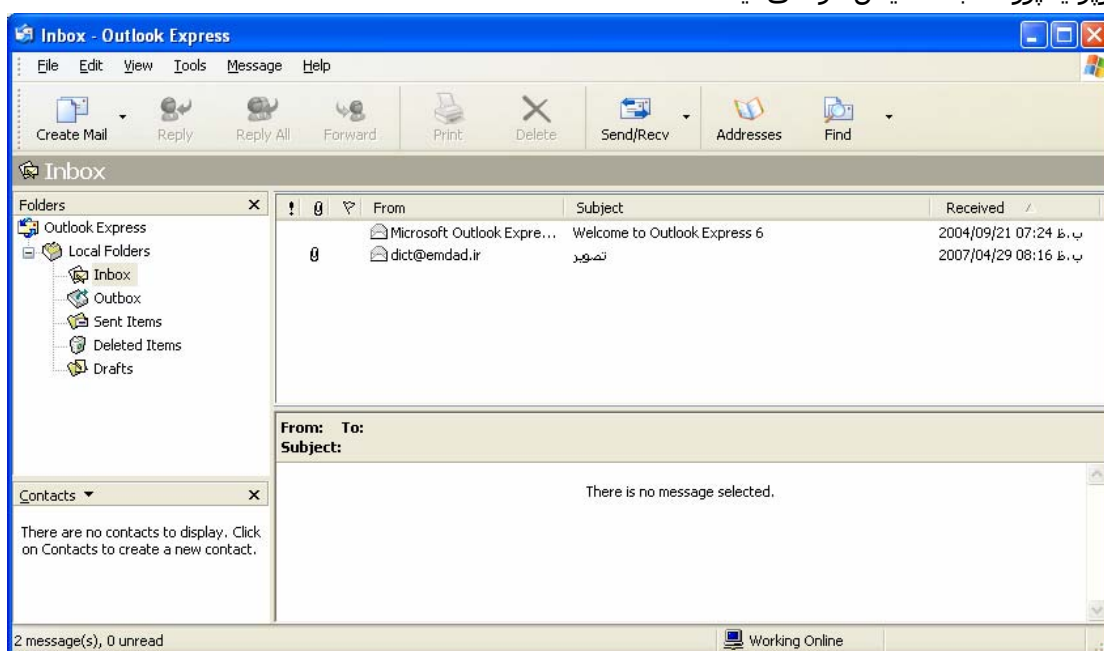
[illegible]

Inbox - Outlook Express

File Edit View Tools Message Help

Create Mail Reply Reply All Forward Print Delete Send/Recv Addresses Find

Inbox

Folders ×

Outlook Express
Local Folders
Inbox
Outbox
Sent Items
Deleted Items
Drafts

| ! | | | From | Subject | Received |
|---|---|---|---|---|---|
| | | | Microsoft Outlook Expre... | Welcome to Outlook Express 6 | 2004/09/21 07:24 ب.ظ |
| | | | dict@emdad.ir | تصویر | 2007/04/29 08:16 ب.ظ |

From: To:
Subject:

There is no message selected.

Contacts ▼ ×

There are no contacts to display. Click on Contacts to create a new contact.

2 message(s), 0 unread

Working Online